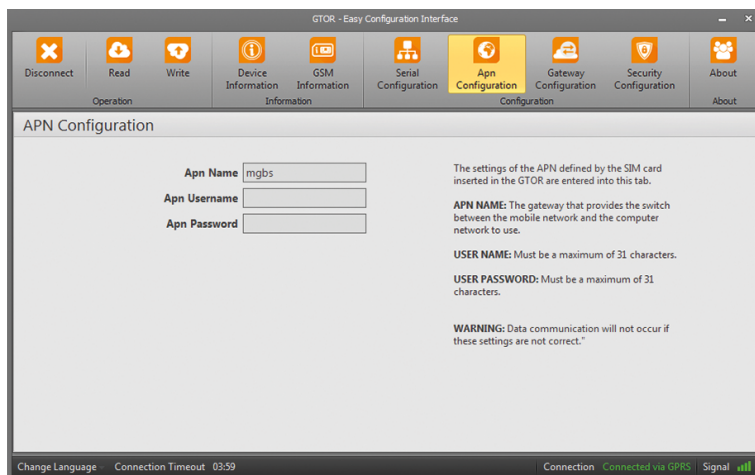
GTOR - Easy Configuration Interface

Disconnect
Read
Write
Operation
Device Information
GSM Information
Information
Serial Configuration
Apn Configuration
Gateway Configuration
Security Configuration
Configuration
About
About

APN Configuration

Apn Name mgbs
Apn Username
Apn Password

The settings of the APN defined by the SIM card inserted in the GTOR are entered into this tab.

APN NAME: The gateway that provides the switch between the mobile network and the computer network to use.

USER NAME: Must be a maximum of 31 characters.

USER PASSWORD: Must be a maximum of 31 characters.

WARNING: Data communication will not occur if these settings are not correct."

Change Language
Connection Timeout 03:59
Connection Connected via GPRS
Signal